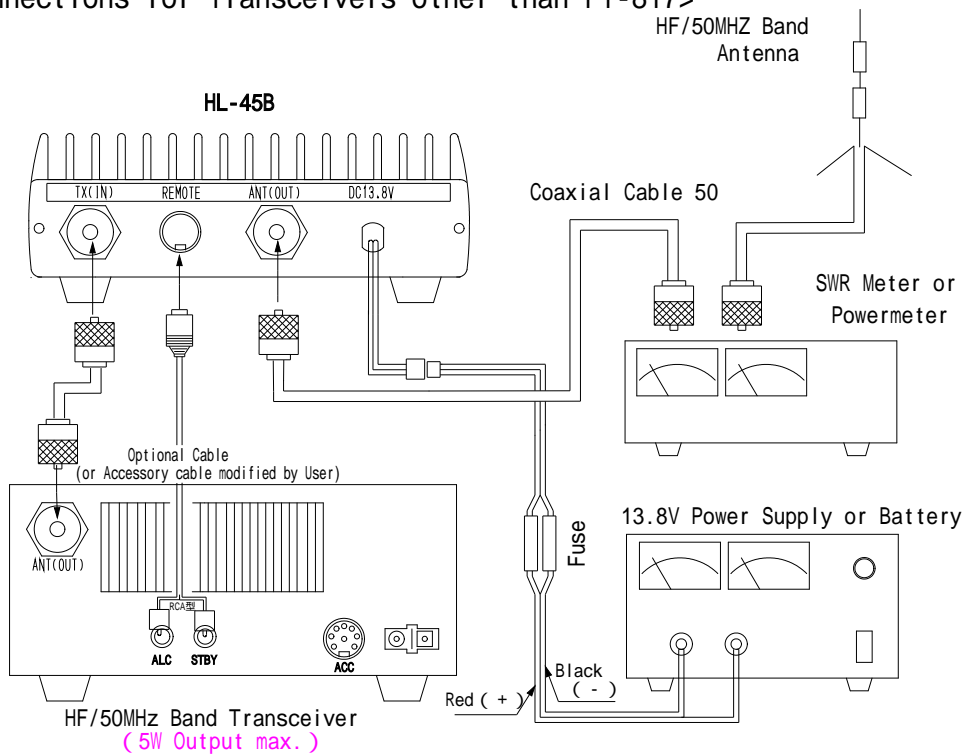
nnections for Transceivers other than FT-817>

HF/50MHZ Band Antenna

HL-45B

TX(IN)
REMOTE
ANT(OUT)
DC13.8V

Coaxial Cable 50

SWR Meter or Powermeter

Optional Cable
(or Accessory cable modified by User)

ANT(OUT)

RCA型

ALC
STBY
ACC

Fuse

13.8V Power Supply or Battery

Black
( - )

Red ( + )

HF/50MHz Band Transceiver
( 5W Output max. )